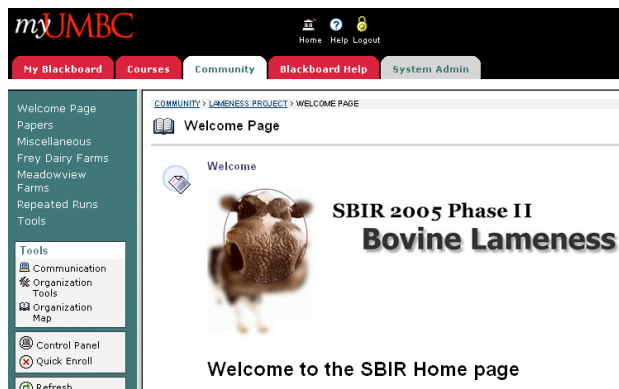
myUMBC

Home Help Logout

My Blackboard | Courses | Community | Blackboard Help | System Admin

Welcome Page
Papers
Miscellaneous
Frey Dairy Farms
Meadowview Farms
Repeated Runs
Tools

Tools
Communication
Organization Tools
Organization Map

Control Panel
Quick Enroll

Refresh

COMMUNITY > LAMENESS PROJECT > WELCOME PAGE

Welcome Page

Welcome

SBIR 2005 Phase II
Bovine Lameness

Welcome to the SBIR Home page